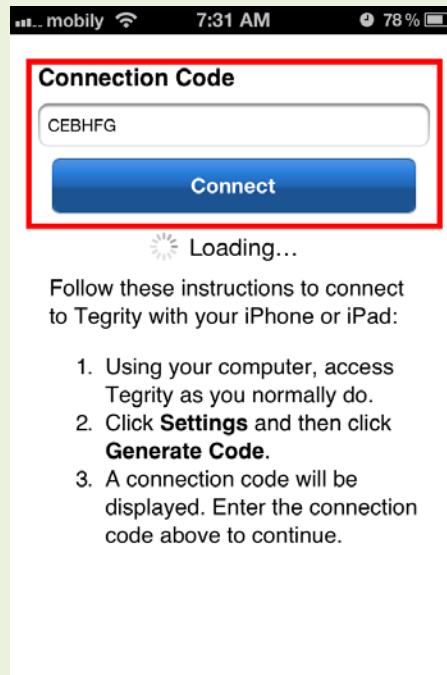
mobily 7:31 AM 78 %

Connection Code

CEBHFG

Connect

Loading...

Follow these instructions to connect to Tegrity with your iPhone or iPad:

1. Using your computer, access Tegrity as you normally do.
2. Click **Settings** and then click **Generate Code**.
3. A connection code will be displayed. Enter the connection code above to continue.